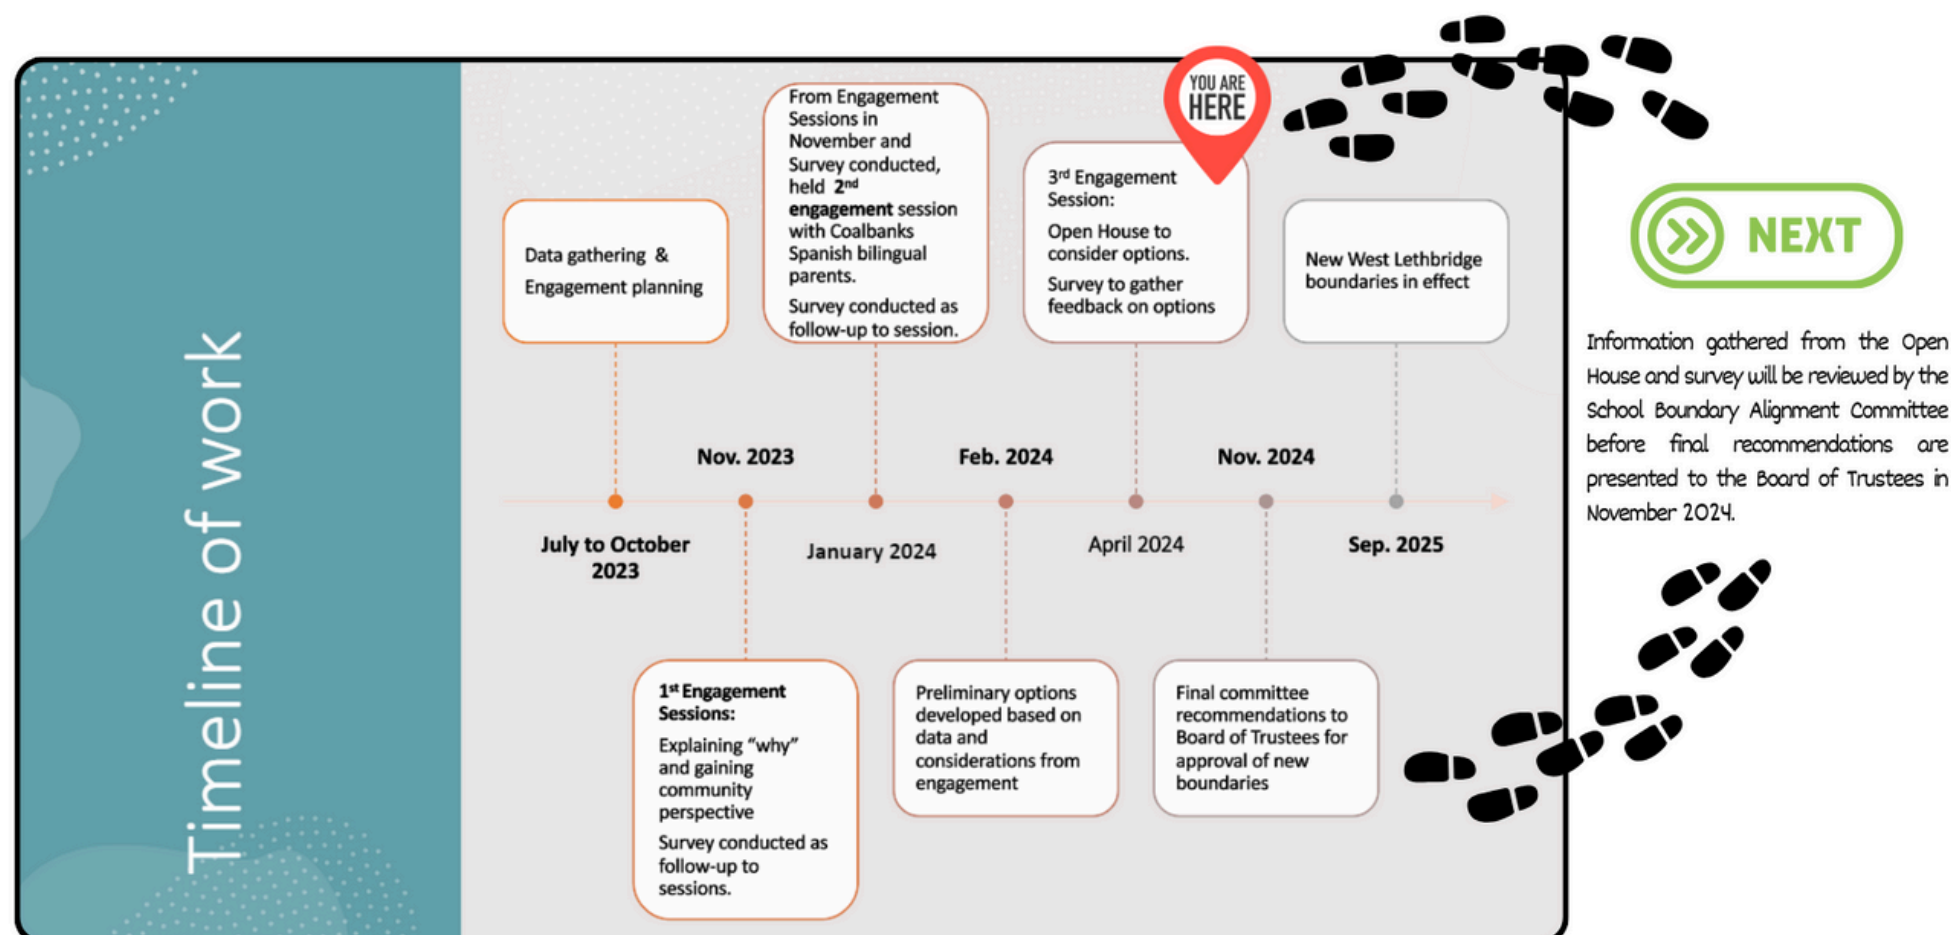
Timeline of work

Data gathering & Engagement planning

From Engagement Sessions in November and Survey conducted, held 2$^{nd}$ **engagement** session with Coalbanks Spanish bilingual parents.

Survey conducted as follow-up to session.

YOU ARE HERE

3$^{rd}$ Engagement Session:

Open House to consider options.

Survey to gather feedback on options

New West Lethbridge boundaries in effect

Nov. 2023

Feb. 2024

Nov. 2024

July to October 2023

January 2024

April 2024

Sep. 2025

1$^{st}$ Engagement Sessions:

Explaining "why" and gaining community perspective

Survey conducted as follow-up to sessions.

Preliminary options developed based on data and considerations from engagement

Final committee recommendations to Board of Trustees for approval of new boundaries

NEXT

Information gathered from the Open House and survey will be reviewed by the School Boundary Alignment Committee before final recommendations are presented to the Board of Trustees in November 2024.